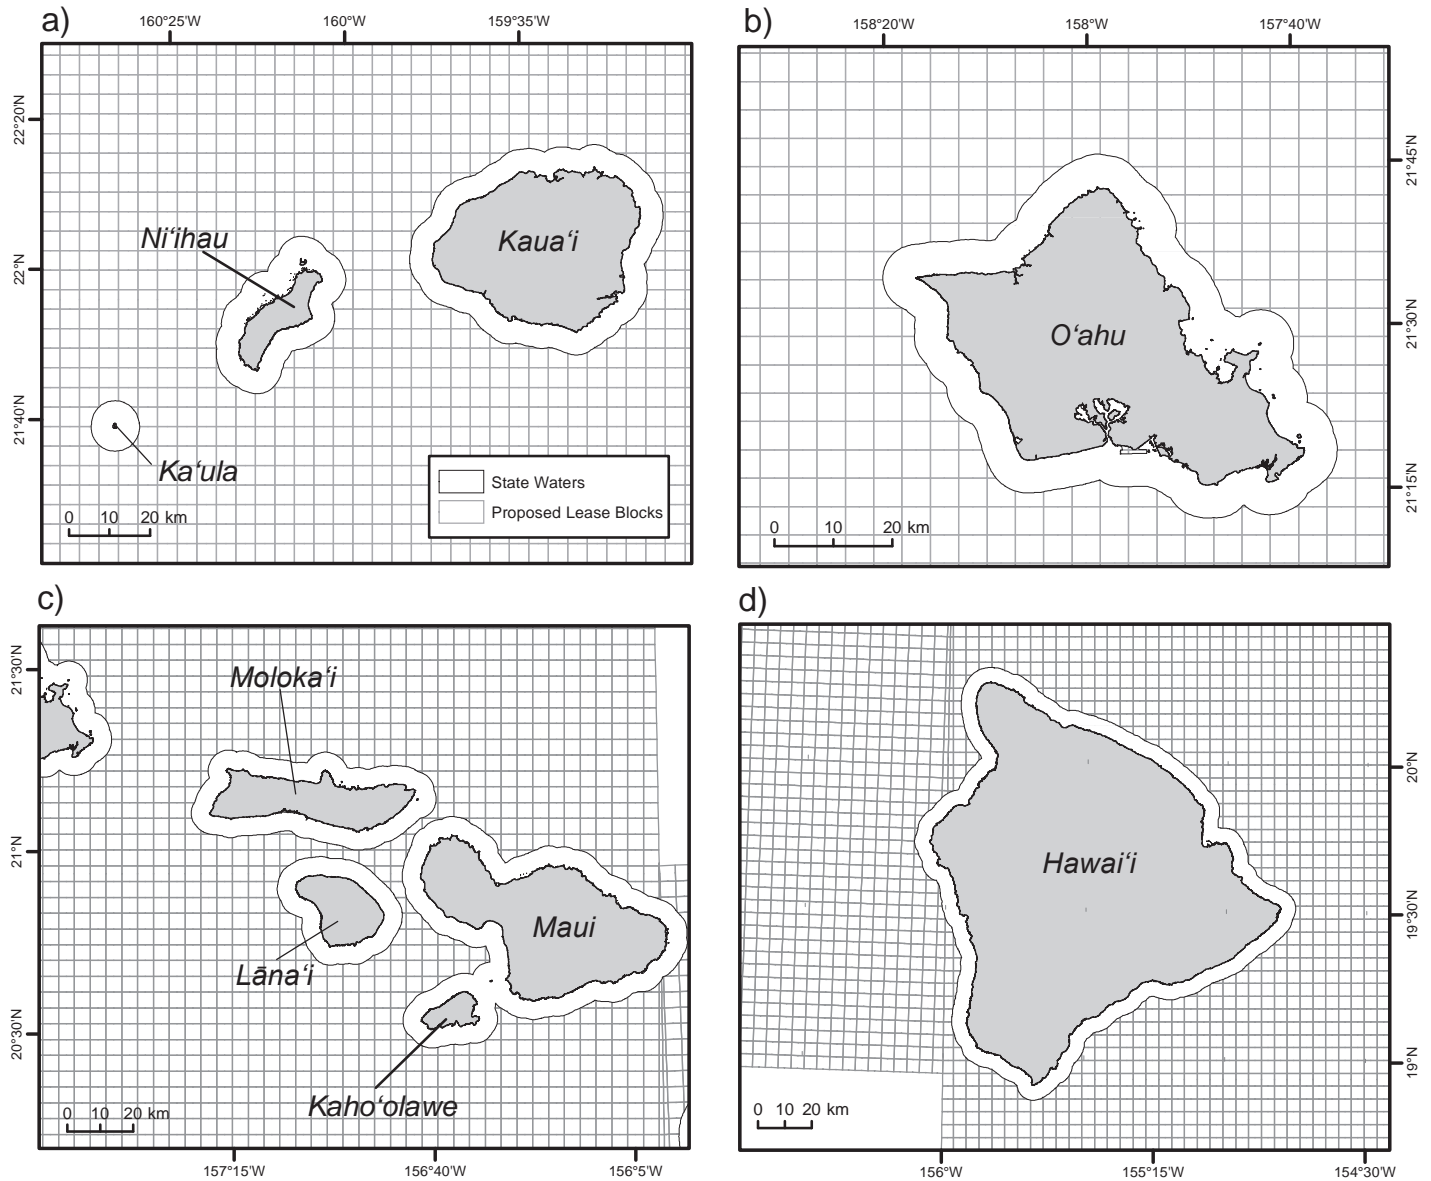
a)

160°25'W 160°W 159°35'W

22°20'N 22°N 21°40'N

Ni‘ihau

Kaua‘i

Ka‘ula

State Waters
Proposed Lease Blocks

0 10 20 km

b)

158°20'W 158°W 157°40'W

21°45'N 21°30'N 21°15'N

O‘ahu

0 10 20 km

c)

21°30'N 21°N 20°30'N

Moloka‘i

Maui

Lāna‘i

Kaho‘olawe

0 10 20 km

157°15'W 156°40'W 156°5'W

d)

20°N 19°30'N 19°N

Hawai‘i

0 10 20 km

156°W 155°15'W 154°30'W